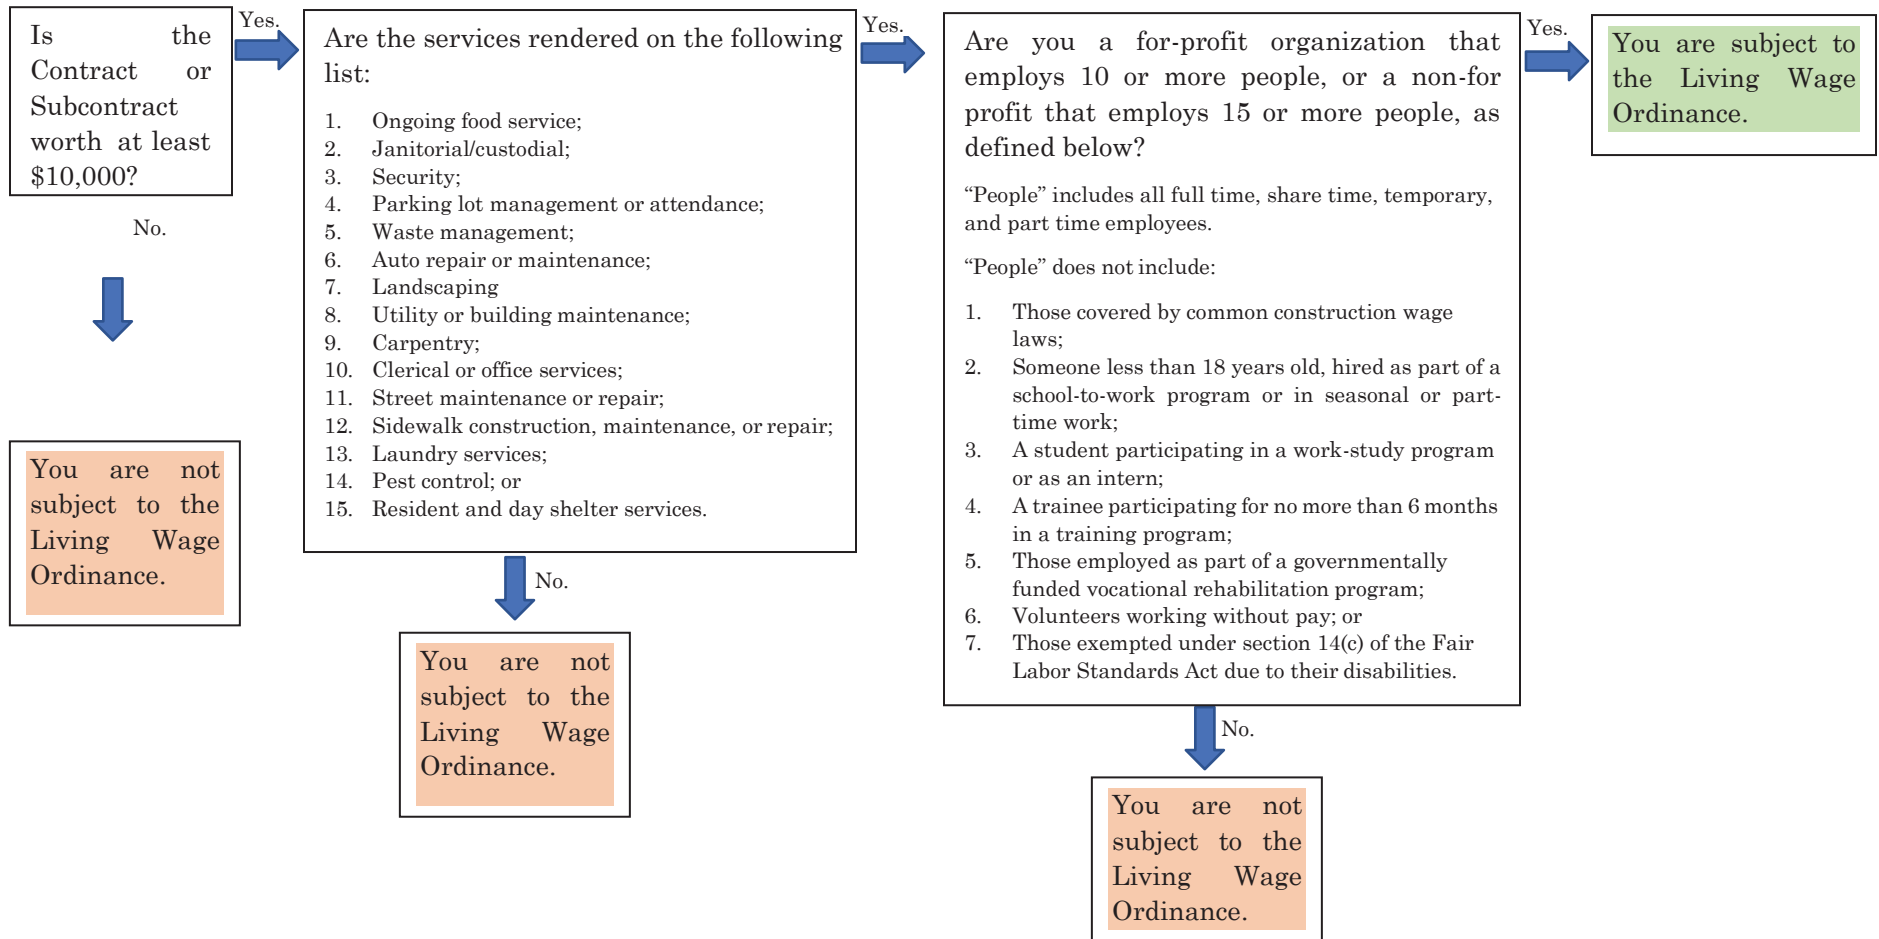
Is the Contract or Subcontract worth at least $10,000?

Yes.

Are the services rendered on the following list:

1. Ongoing food service;
2. Janitorial/custodial;
3. Security;
4. Parking lot management or attendance;
5. Waste management;
6. Auto repair or maintenance;
7. Landscaping
8. Utility or building maintenance;
9. Carpentry;
10. Clerical or office services;
11. Street maintenance or repair;
12. Sidewalk construction, maintenance, or repair;
13. Laundry services;
14. Pest control; or
15. Resident and day shelter services.

Yes.

Are you a for-profit organization that employs 10 or more people, or a non-for profit that employs 15 or more people, as defined below?

"People" includes all full time, share time, temporary, and part time employees.

"People" does not include:

1. Those covered by common construction wage laws;
2. Someone less than 18 years old, hired as part of a school-to-work program or in seasonal or part-time work;
3. A student participating in a work-study program or as an intern;
4. A trainee participating for no more than 6 months in a training program;
5. Those employed as part of a governmentally funded vocational rehabilitation program;
6. Volunteers working without pay; or
7. Those exempted under section 14(c) of the Fair Labor Standards Act due to their disabilities.

Yes.

You are subject to the Living Wage Ordinance.

No.

You are not subject to the Living Wage Ordinance.

No.

You are not subject to the Living Wage Ordinance.

No.

You are not subject to the Living Wage Ordinance.